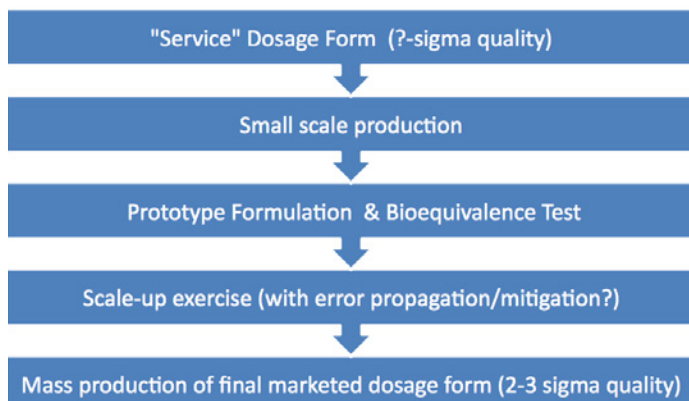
"Service" Dosage Form (?-sigma quality)

Small scale production

Prototype Formulation & Bioequivalence Test

Scale-up exercise (with error propagation/mitigation?)

Mass production of final marketed dosage form (2-3 sigma quality)